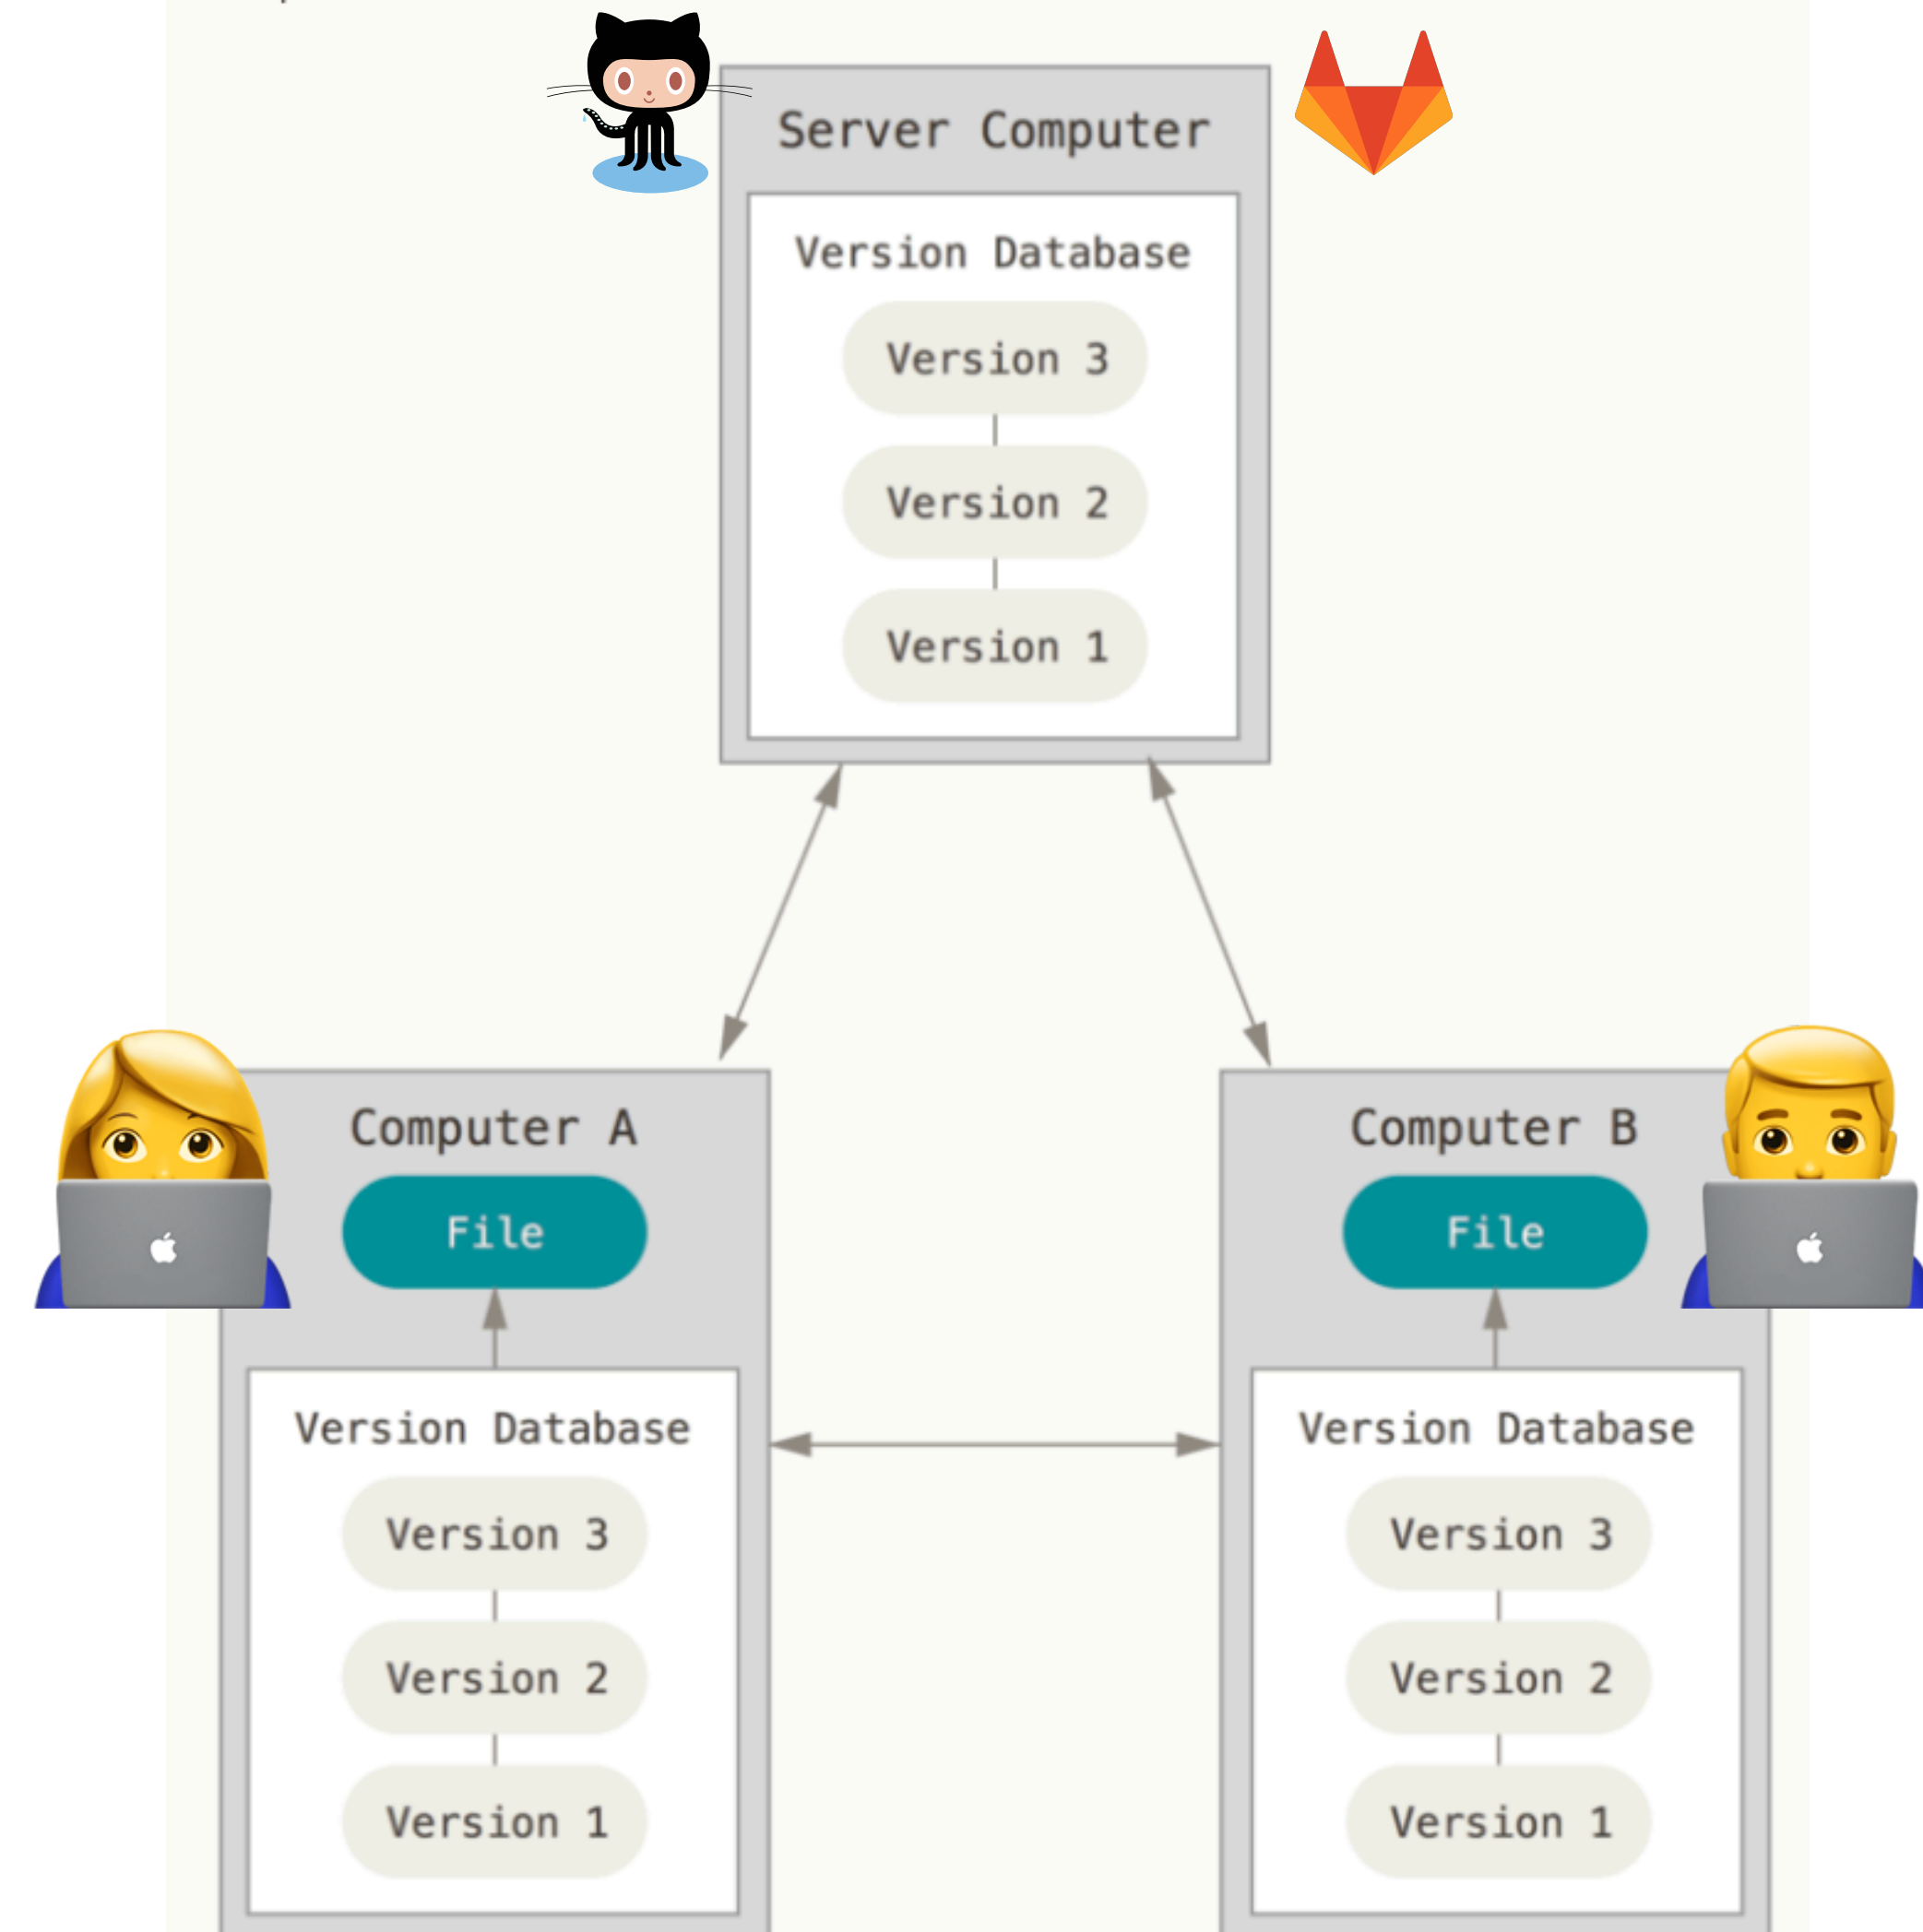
Server Computer

Version Database

Version 3

Version 2

Version 1

Computer A

File

Version Database

Version 3

Version 2

Version 1

Computer B

File

Version Database

Version 3

Version 2

Version 1